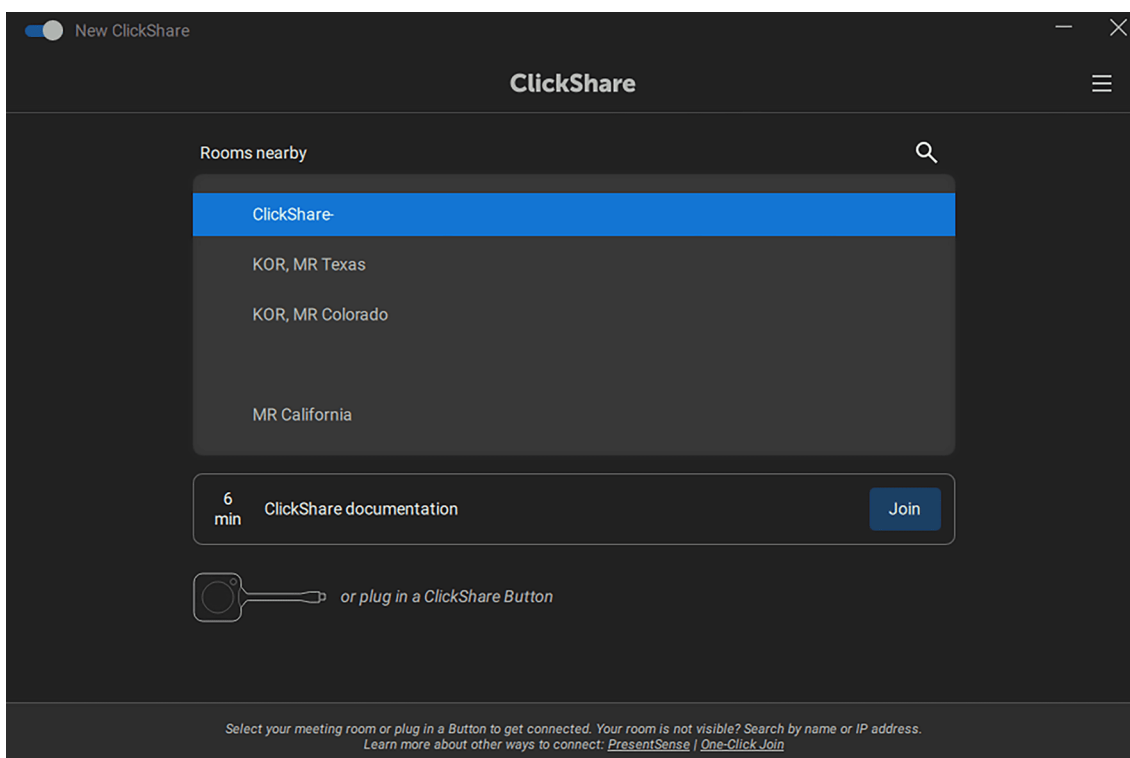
New ClickShare

ClickShare

Rooms nearby

ClickShare-

KOR, MR Texas

KOR, MR Colorado

MR California

6 min

ClickShare documentation

Join

or plug in a ClickShare Button

Select your meeting room or plug in a Button to get connected. Your room is not visible? Search by name or IP address. Learn more about other ways to connect: PresentSense | One-Click Join